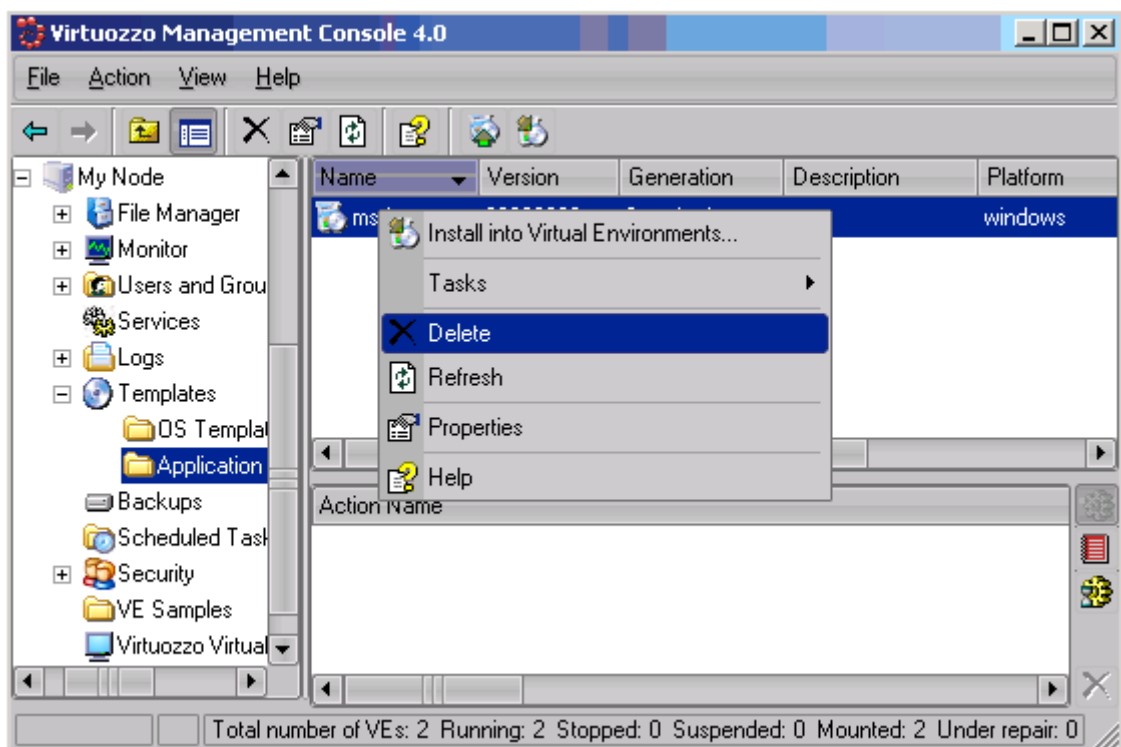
Virtuozzo Management Console 4.0

File Action View Help

My Node
File Manager
Monitor
Users and Grou
Services
Logs
Templates
OS Templat
Application
Backups
Scheduled Task
Security
VE Samples
Virtuozzo Virtual

| Name | Version | Generation | Description | Platform |
|---|---|---|---|---|
| ms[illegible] | | | | windows |

Install into Virtual Environments...
Tasks
Delete
Refresh
Properties
Help

Action Name

Total number of VEs: 2 Running: 2 Stopped: 0 Suspended: 0 Mounted: 2 Under repair: 0